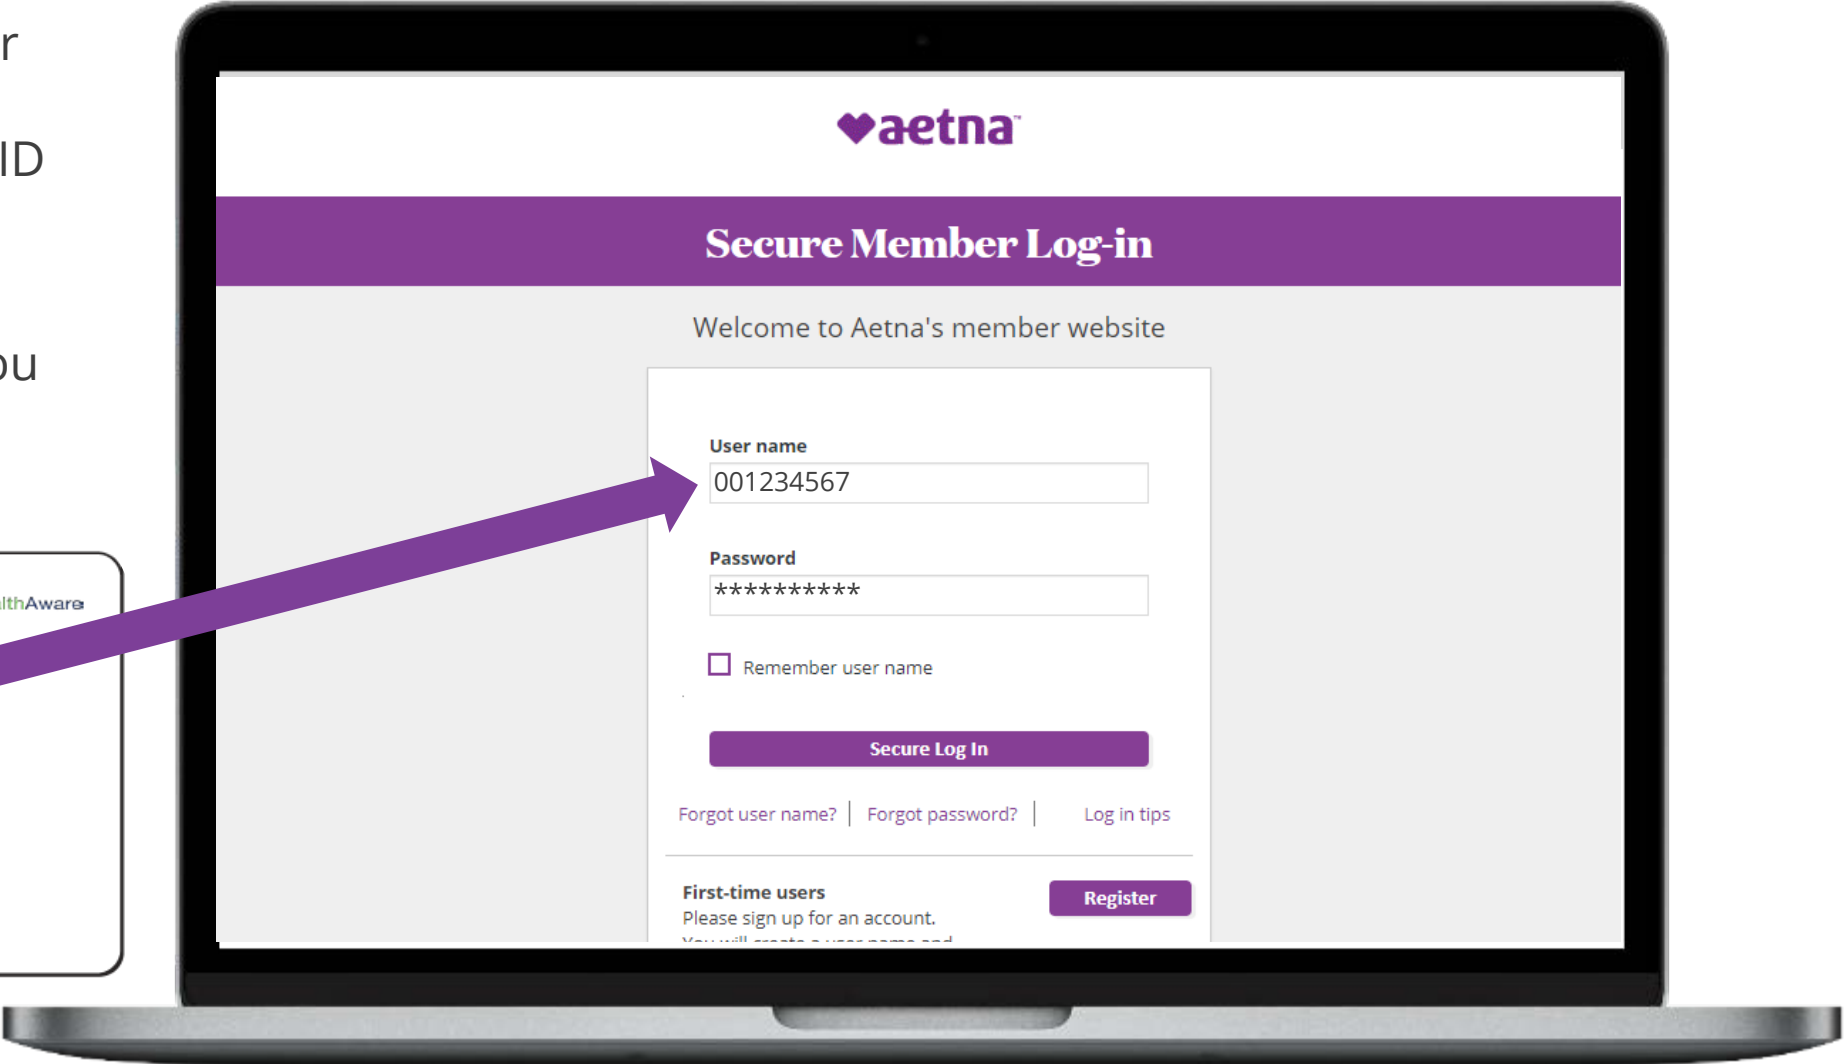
r

ID

ou

lthAware

aetna

Secure Member Log-in

Welcome to Aetna's member website

User name

001234567

Password

**********

Remember user name

Secure Log In

Forgot user name? | Forgot password? | Log in tips

First-time users

Please sign up for an account.

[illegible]

Register